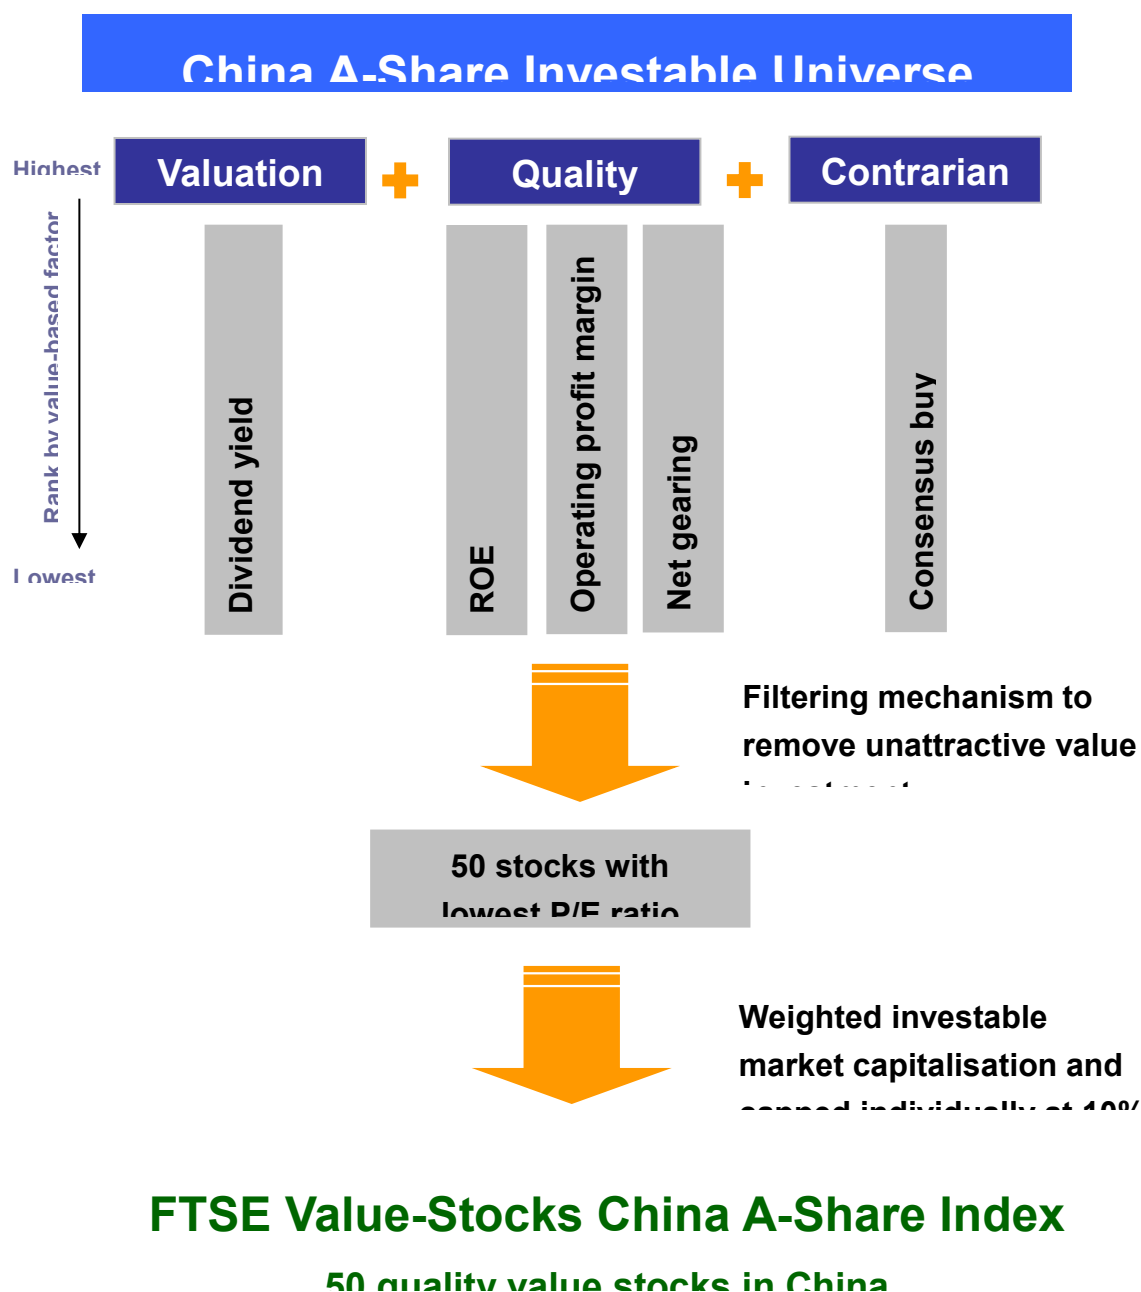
China A-Share Investable Universe

Highest

Rank by value-based factor

Lowest

Valuation + Quality + Contrarian

Dividend yield

ROE

Operating profit margin

Net gearing

Consensus buy

Filtering mechanism to remove unattractive value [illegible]

50 stocks with lowest P/E ratio

Weighted investable market capitalisation and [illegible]

FTSE Value-Stocks China A-Share Index

50 quality value stocks in China